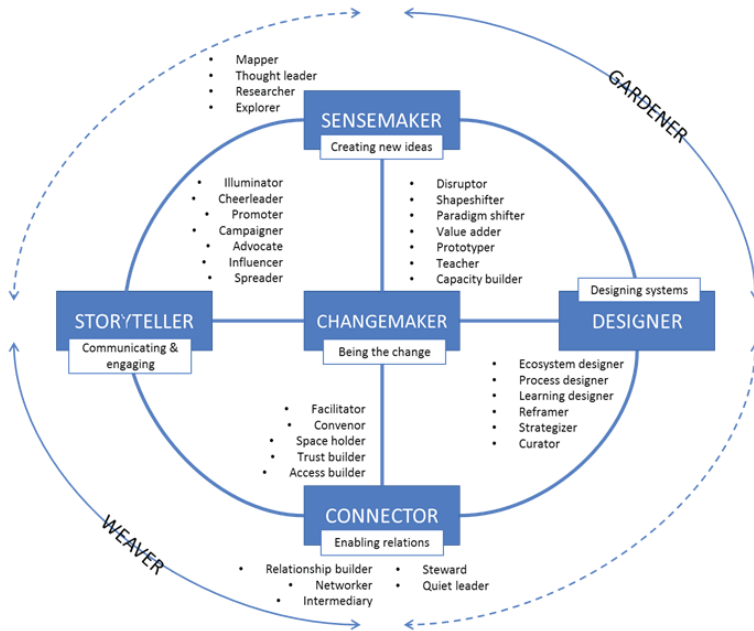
GARDENER

- Mapper
- Thought leader
- Researcher
- Explorer

SENSEMAKER
Creating new ideas

- Illuminator
- Cheerleader
- Promoter
- Campaigner
- Advocate
- Influencer
- Spreader

- Disruptor
- Shapeshifter
- Paradigm shifter
- Value adder
- Prototyper
- Teacher
- Capacity builder

STORYTELLER
Communicating & engaging

CHANGEMAKER
Being the change

Designing systems
DESIGNER

- Ecosystem designer
- Process designer
- Learning designer
- Reframer
- Strategizer
- Curator

- Facilitator
- Convenor
- Space holder
- Trust builder
- Access builder

CONNECTOR
Enabling relations

- Relationship builder
- Networker
- Intermediary

- Steward
- Quiet leader

WEAVER